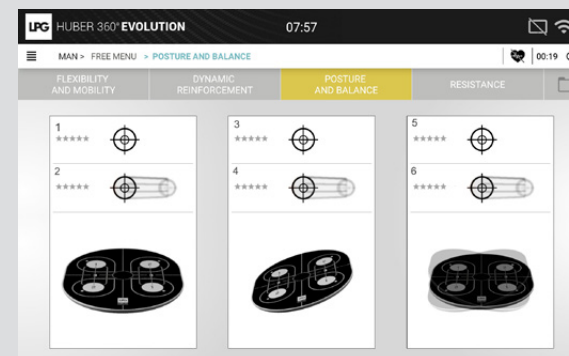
LPG HUBER 360° EVOLUTION 07:57

MAN > FREE MENU > POSTURE AND BALANCE

00:19

FLEXIBILITY AND MOBILITY

DYNAMIC REINFORCEMENT

POSTURE AND BALANCE

RESISTANCE

1
*****

2
*****

3
*****

4
*****

5
*****

6
*****